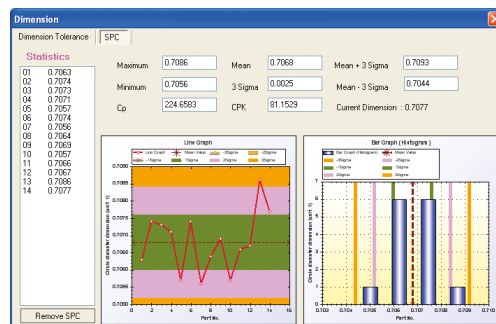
Dimension

Dimension Tolerance | SPC

Statistics

| | |
|---|---|
| 01 | 0.7063 |
| 02 | 0.7074 |
| 03 | 0.7073 |
| 04 | 0.7071 |
| 05 | 0.7057 |
| 06 | 0.7074 |
| 07 | 0.7056 |
| 08 | 0.7064 |
| 09 | 0.7069 |
| 10 | 0.7057 |
| 11 | 0.7066 |
| 12 | 0.7067 |
| 13 | 0.7086 |
| 14 | 0.7077 |

Remove SPC

Maximum 0.7086
Mean 0.7068
Mean + 3 Sigma 0.7093
Minimum 0.7056
3 Sigma 0.0025
Mean - 3 Sigma 0.7044
Cp 224.6583
CPK 81.1529
Current Dimension : 0.7077

Line Graph
Line Graph, Mean Value, -3Sigma, +3Sigma, -1Sigma, 1Sigma, 3Sigma
0.7090, 0.7085, 0.7080, 0.7075, 0.7070, 0.7065, 0.7060, 0.7055, 0.7050
0, 2, 4, 6, 8, 10, 12, 14, 16
Part No.

Bar Graph (Histogram)
Bar Graph (Histogram), Mean Value, -3Sigma, 1Sigma, 3Sigma, +3Sigma
7, 6, 5, 4, 3, 2, 1, 0
0.703, 0.704, 0.705, 0.706, 0.707, 0.708, 0.709, 0.71
Part No.